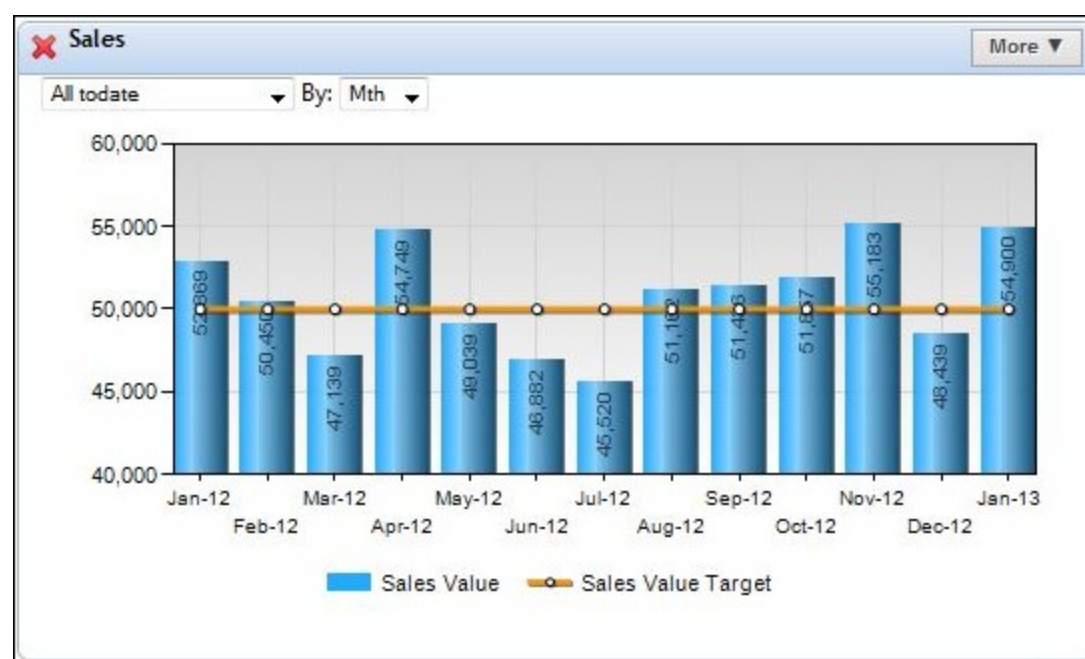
Sales

More ▼

All todate

By: Mth

60,000
55,000
50,000
45,000
40,000

52,869
50,450
47,139
54,749
49,039
46,882
45,520
51,1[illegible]
51,4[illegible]
51,8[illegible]
55,183
48,439
54,900

Jan-12
Feb-12
Mar-12
Apr-12
May-12
Jun-12
Jul-12
Aug-12
Sep-12
Oct-12
Nov-12
Dec-12
Jan-13

Sales Value
Sales Value Target